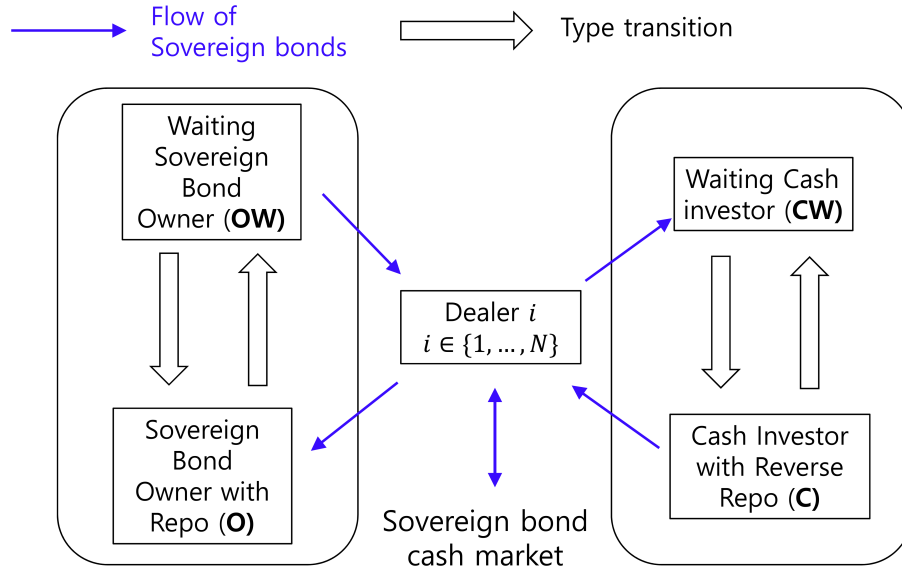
Flow of Sovereign bonds

Type transition

Waiting Sovereign Bond Owner (**OW**)

Sovereign Bond Owner with Repo (**O**)

Dealer $i$
$i \in \{1, \ldots, N\}$

Sovereign bond cash market

Waiting Cash investor (**CW**)

Cash Investor with Reverse Repo (**C**)